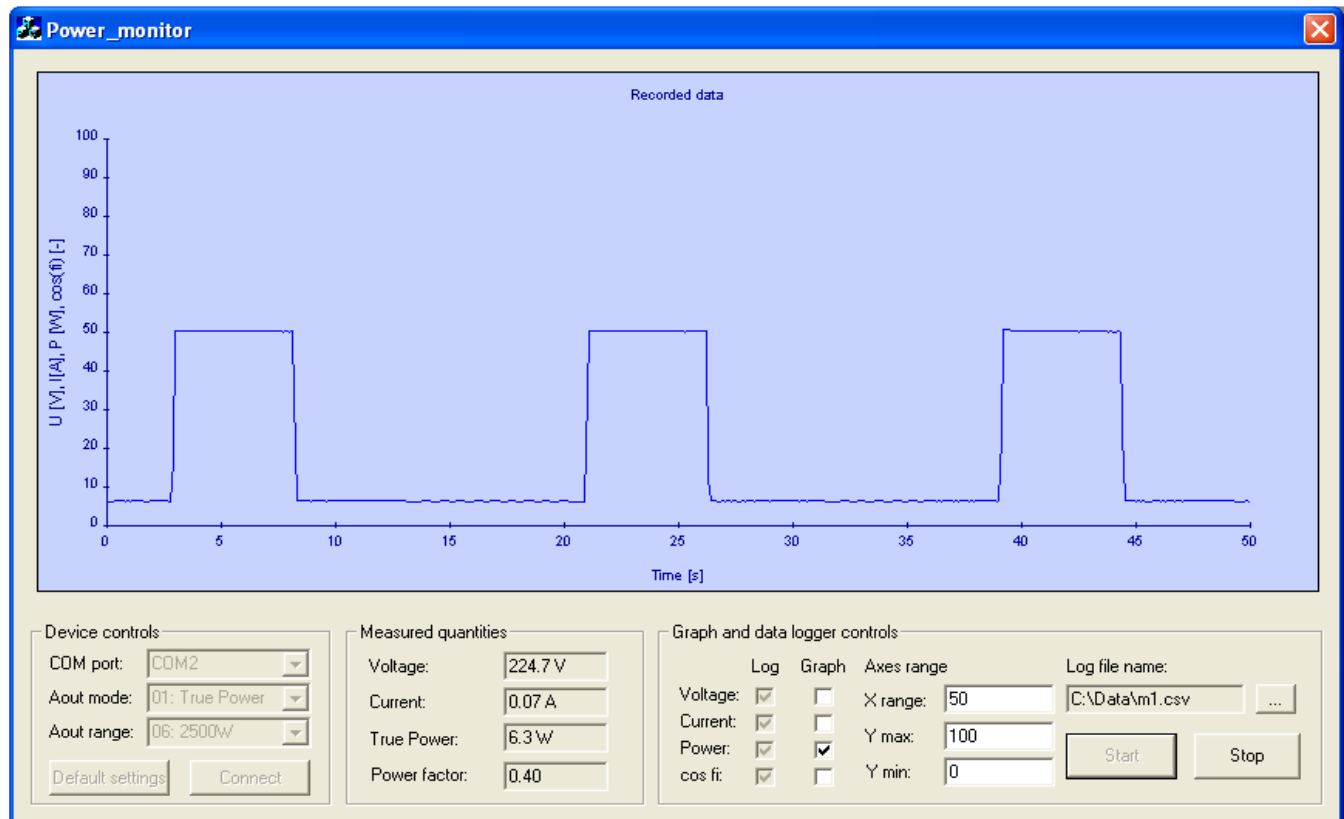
Power_monitor

Recorded data

U [V], I[A], P [W], cos(fi) [-]

100
90
80
70
60
50
40
30
20
10
0

0 5 10 15 20 25 30 35 40 45 50

Time [s]

Device controls
COM port: COM2
Aout mode: 01: True Power
Aout range: 06: 2500W
Default settings
Connect

Measured quantities
Voltage: 224.7 V
Current: 0.07 A
True Power: 6.3 W
Power factor: 0.40

Graph and data logger controls
Log Graph
Voltage:
Current:
Power:
cos fi:
Axes range
X range: 50
Y max: 100
Y min: 0
Log file name:
C:\Data\m1.csv
...
Start
Stop